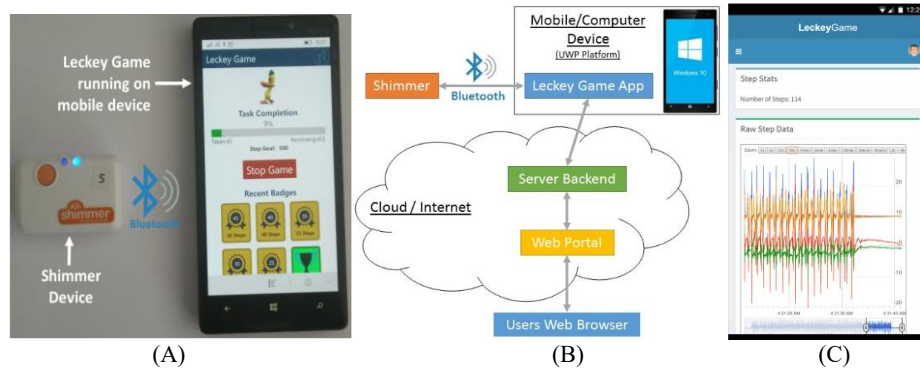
Leckey Game running on mobile device

Leckey Game

Task Completion

9%

Step Goal: 500

Stop Game

Recent Badges

5

shimmer

Bluetooth

Shimmer Device

(A)

Mobile/Computer Device

(UWP Platform)

Shimmer

Bluetooth

Leckey Game App

Windows 10

Cloud / Internet

Server Backend

Web Portal

Users Web Browser

(B)

LeckeyGame

Step Stats

Number of Steps: 114

Raw Step Data

20

10

0

-10

-20

(C)